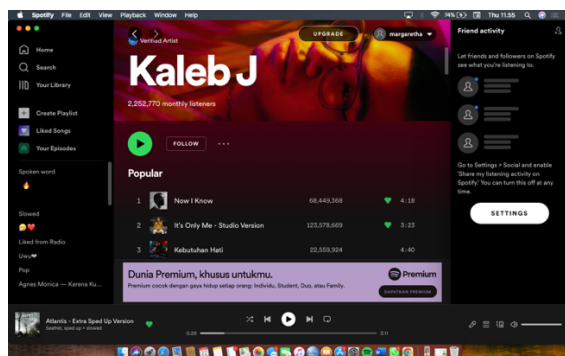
Spotify File Edit View Playback Window Help
74% Thu 11.55

Home
Search
Your Library
Create Playlist
Liked Songs
Your Episodes

Spoken word
🔥
Slowed
😊❤️
Liked from Radio
Uwu❤️
Pop
Agnes Monica — Karena Ku...

Verified Artist
Kaleb J
2,252,770 monthly listeners
UPGRADE
margaretha
FOLLOW
...

Popular

| | | | | |
|---|---|---|---|---|
| 1 | Now I Know | 68,449,368 | ♥ | 4:18 |
| 2 | It's Only Me - Studio Version | 123,579,669 | ♥ | 3:23 |
| 3 | Kebutuhan Hati | 22,559,924 | | 4:01 |

Dunia Premium, khusus untukmu.
Premium cocok dengan gaya hidup setiap orang: Individu, Student, Duo, atau Family.
Premium
DAPATKAN PREMIUM

Friend activity
Let friends and followers on Spotify see what you're listening to.
Go to Settings > Social and enable 'Share my listening activity on Spotify.' You can turn this off at any time.
SETTINGS

Atlantis - Extra Sped Up Version
Seafret, sped up + slowed
0:20
3:11